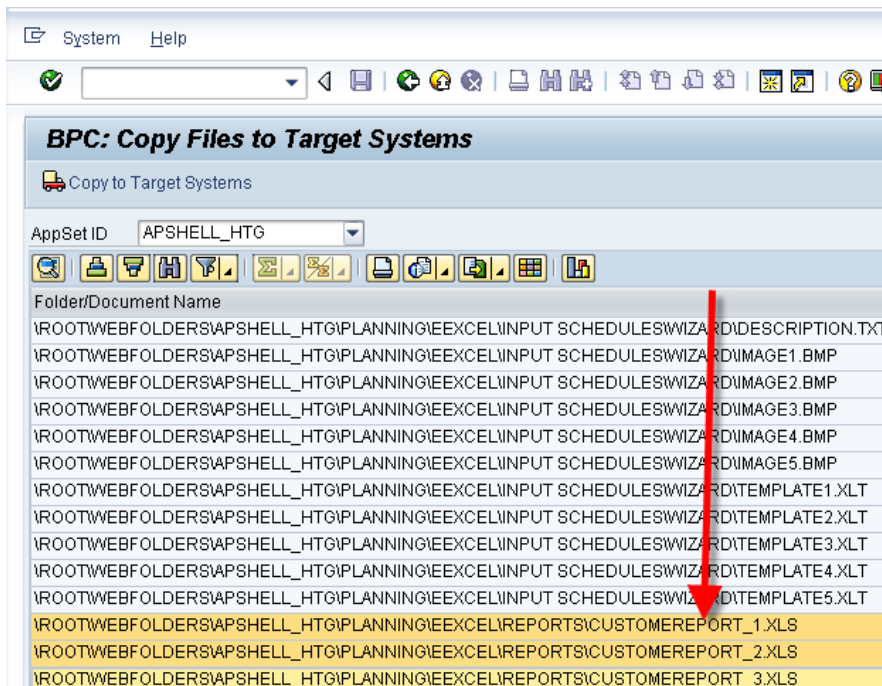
System Help

BPC: Copy Files to Target Systems

Copy to Target Systems

AppSet ID APSHELL_HTG

| Folder/Document Name |
|---|
| \ROOT\WEBFOLDERS\APSHELL_HTG\PLANNING\EEXCEL\INPUT SCHEDULES\WIZARD\DESCRIPTION.TXT |
| \ROOT\WEBFOLDERS\APSHELL_HTG\PLANNING\EEXCEL\INPUT SCHEDULES\WIZARD\IMAGE1.BMP |
| \ROOT\WEBFOLDERS\APSHELL_HTG\PLANNING\EEXCEL\INPUT SCHEDULES\WIZARD\IMAGE2.BMP |
| \ROOT\WEBFOLDERS\APSHELL_HTG\PLANNING\EEXCEL\INPUT SCHEDULES\WIZARD\IMAGE3.BMP |
| \ROOT\WEBFOLDERS\APSHELL_HTG\PLANNING\EEXCEL\INPUT SCHEDULES\WIZARD\IMAGE4.BMP |
| \ROOT\WEBFOLDERS\APSHELL_HTG\PLANNING\EEXCEL\INPUT SCHEDULES\WIZARD\IMAGE5.BMP |
| \ROOT\WEBFOLDERS\APSHELL_HTG\PLANNING\EEXCEL\INPUT SCHEDULES\WIZARD\TEMPLATE1.XLT |
| \ROOT\WEBFOLDERS\APSHELL_HTG\PLANNING\EEXCEL\INPUT SCHEDULES\WIZARD\TEMPLATE2.XLT |
| \ROOT\WEBFOLDERS\APSHELL_HTG\PLANNING\EEXCEL\INPUT SCHEDULES\WIZARD\TEMPLATE3.XLT |
| \ROOT\WEBFOLDERS\APSHELL_HTG\PLANNING\EEXCEL\INPUT SCHEDULES\WIZARD\TEMPLATE4.XLT |
| \ROOT\WEBFOLDERS\APSHELL_HTG\PLANNING\EEXCEL\INPUT SCHEDULES\WIZARD\TEMPLATE5.XLT |
| \ROOT\WEBFOLDERS\APSHELL_HTG\PLANNING\EEXCEL\REPORTS\CUSTOMEREPORT_1.XLS |
| \ROOT\WEBFOLDERS\APSHELL_HTG\PLANNING\EEXCEL\REPORTS\CUSTOMEREPORT_2.XLS |
| \ROOT\WEBFOLDERS\APSHELL_HTG\PLANNING\EEXCEL\REPORTS\CUSTOMEREPORT_3.XLS |